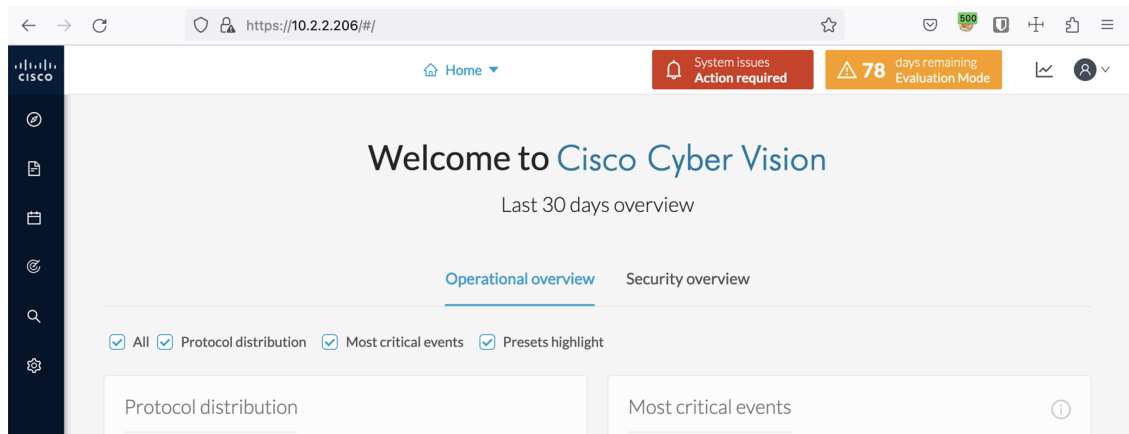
https://10.2.2.206/#/

500

CISCO

Home

System issues
Action required

78 days remaining
Evaluation Mode

Welcome to Cisco Cyber Vision

Last 30 days overview

Operational overview

Security overview

All

Protocol distribution

Most critical events

Presets highlight

Protocol distribution

Most critical events